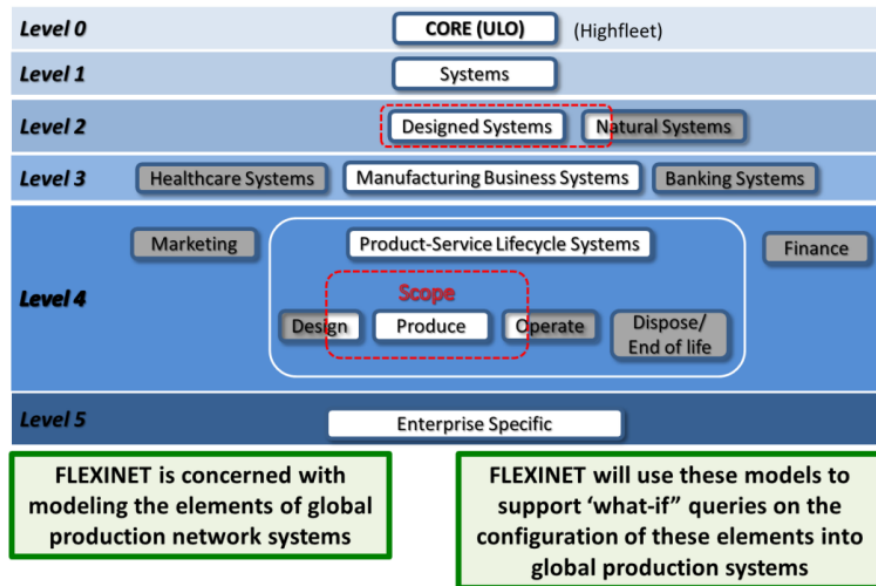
Level 0
CORE (ULO)
(Highfleet)

Level 1
Systems

Level 2
Designed Systems
Natural Systems

Level 3
Healthcare Systems
Manufacturing Business Systems
Banking Systems

Level 4
Marketing
Product-Service Lifecycle Systems
Finance
Scope
Design
Produce
Operate
Dispose/ End of life

Level 5
Enterprise Specific

FLEXINET is concerned with modeling the elements of global production network systems

FLEXINET will use these models to support 'what-if" queries on the configuration of these elements into global production systems